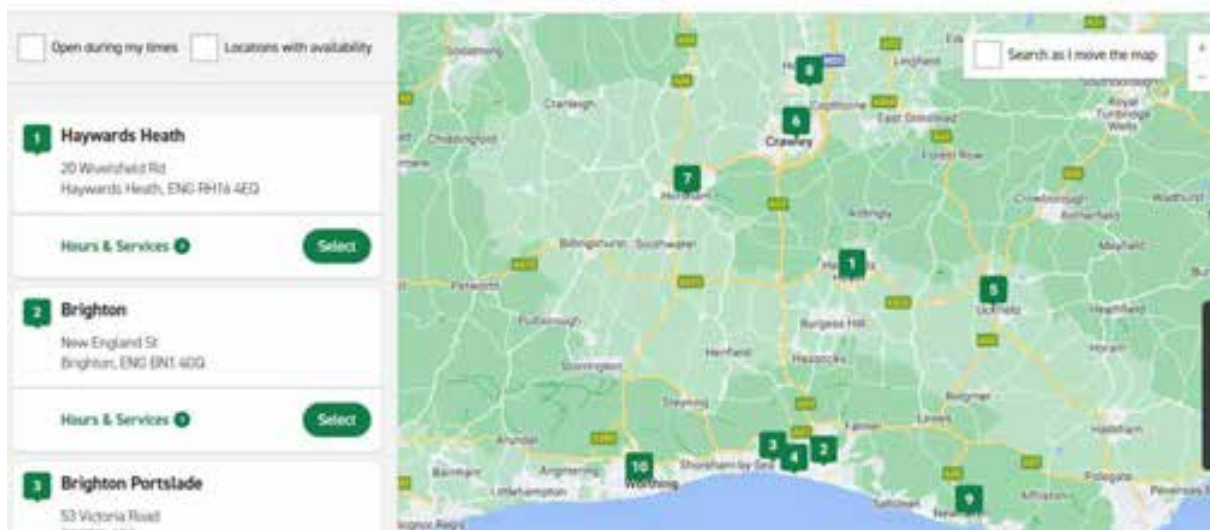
Open during my times

Locations with availability

1 Haywards Heath

20 Wivelsfield Rd
Haywards Heath, ENG RH16 4EQ

Hours & Services

Select

2 Brighton

New England St
Brighton, ENG BN1 4GQ

Hours & Services

Select

3 Brighton Portslade

53 Victoria Road

Search as I move the map

Godalming
Cranleigh
Chiddingfold
Horsham
Crawley
Copthorne
East Grinstead
Lingfield
Royal Tunbridge Wells
Forest Row
Crowborough
Rotherfield
Wadhurst
Mayfield
Heathfield
Uckfield
Horam
Haywards Heath
Burgess Hill
Hassocks
Henfield
Billingshurst
Southwater
Petworth
Pulborough
Storrington
Steyning
Arundel
Angmering
Littlehampton
Worthing
Shoreham-by-Sea
Lewes
Ringmer
Hailsham
Polegate
Newhaven
Alfriston
Pevensey
Bognor Regis
8
6
7
1
5
3
4
2
10
9